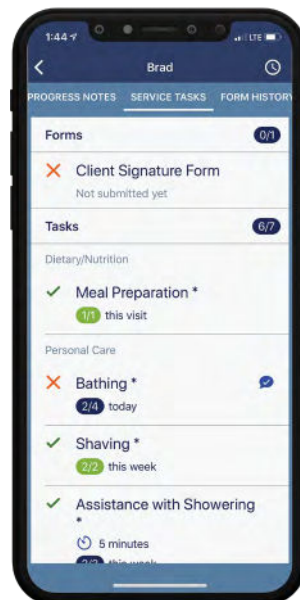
1:44
LTE
Brad
PROGRESS NOTES SERVICE TASKS FORM HISTORY
Forms 0/1
Client Signature Form
Not submitted yet
Tasks 6/7
Dietary/Nutrition
Meal Preparation *
1/1 this visit
Personal Care
Bathing *
2/4 today
Shaving *
2/2 this week
Assistance with Showering *
5 minutes
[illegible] this week